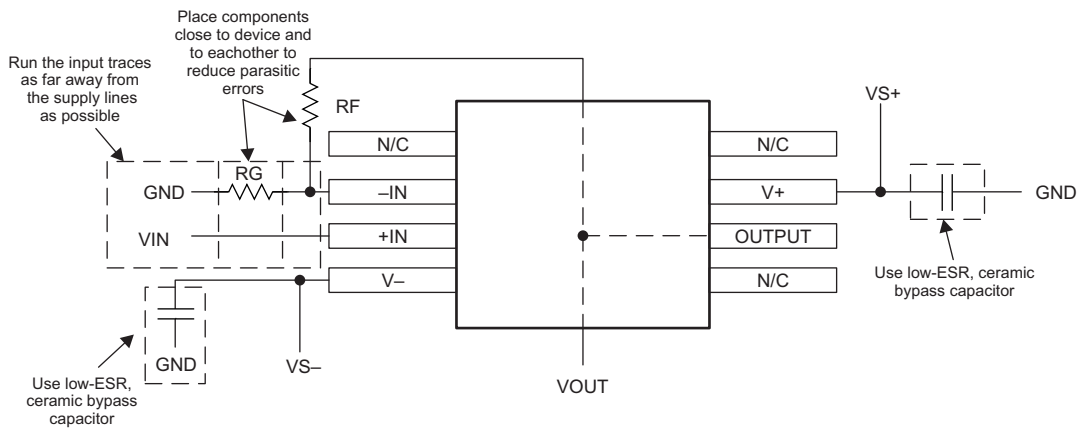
Place components close to device and to eachother to reduce parasitic errors

Run the input traces as far away from the supply lines as possible

RF

RG

GND

VIN

N/C

–IN

+IN

V–

N/C

V+

OUTPUT

N/C

VS+

GND

Use low-ESR, ceramic bypass capacitor

GND

Use low-ESR, ceramic bypass capacitor

VS–

VOUT